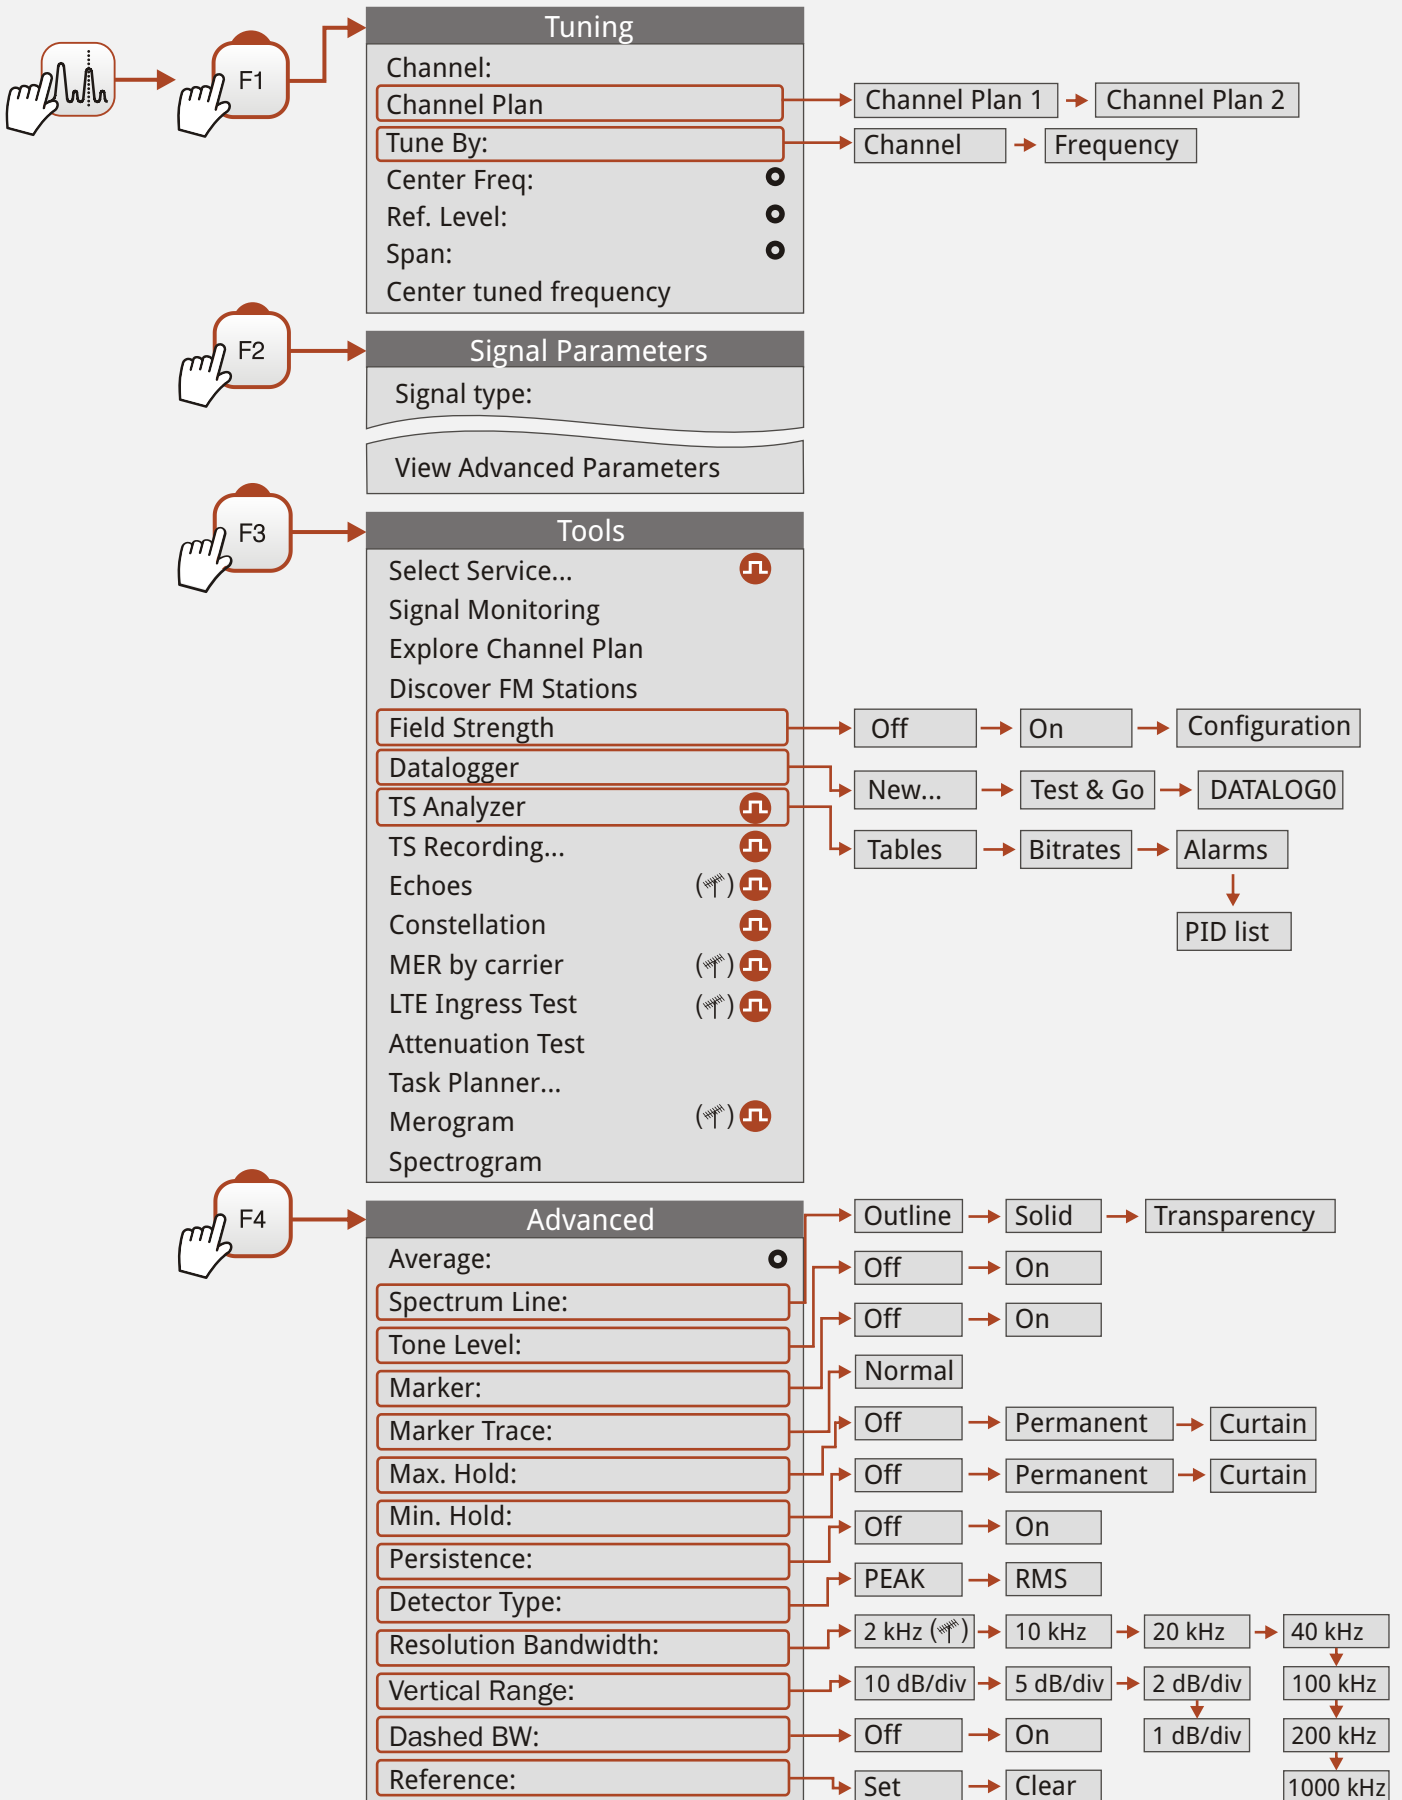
F1

Tuning

Channel:
Channel Plan
Tune By:
Center Freq:
Ref. Level:
Span:
Center tuned frequency

Channel Plan 1 Channel Plan 2
Channel Frequency

F2

Signal Parameters

Signal type:

View Advanced Parameters

F3

Tools

Select Service...
Signal Monitoring
Explore Channel Plan
Discover FM Stations
Field Strength
Datalogger
TS Analyzer
TS Recording...
Echoes
Constellation
MER by carrier
LTE Ingress Test
Attenuation Test
Task Planner...
Merogram
Spectrogram

Off On Configuration
New... Test & Go DATALOG0
Tables Bitrates Alarms
PID list

F4

Advanced

Average:
Spectrum Line:
Tone Level:
Marker:
Marker Trace:
Max. Hold:
Min. Hold:
Persistence:
Detector Type:
Resolution Bandwidth:
Vertical Range:
Dashed BW:
Reference:

Outline Solid Transparency
Off On
Off On
Normal
Off Permanent Curtain
Off Permanent Curtain
Off On
PEAK RMS
2 kHz 10 kHz 20 kHz 40 kHz
10 dB/div 5 dB/div 2 dB/div 100 kHz
Off On 1 dB/div 200 kHz
Set Clear 1000 kHz